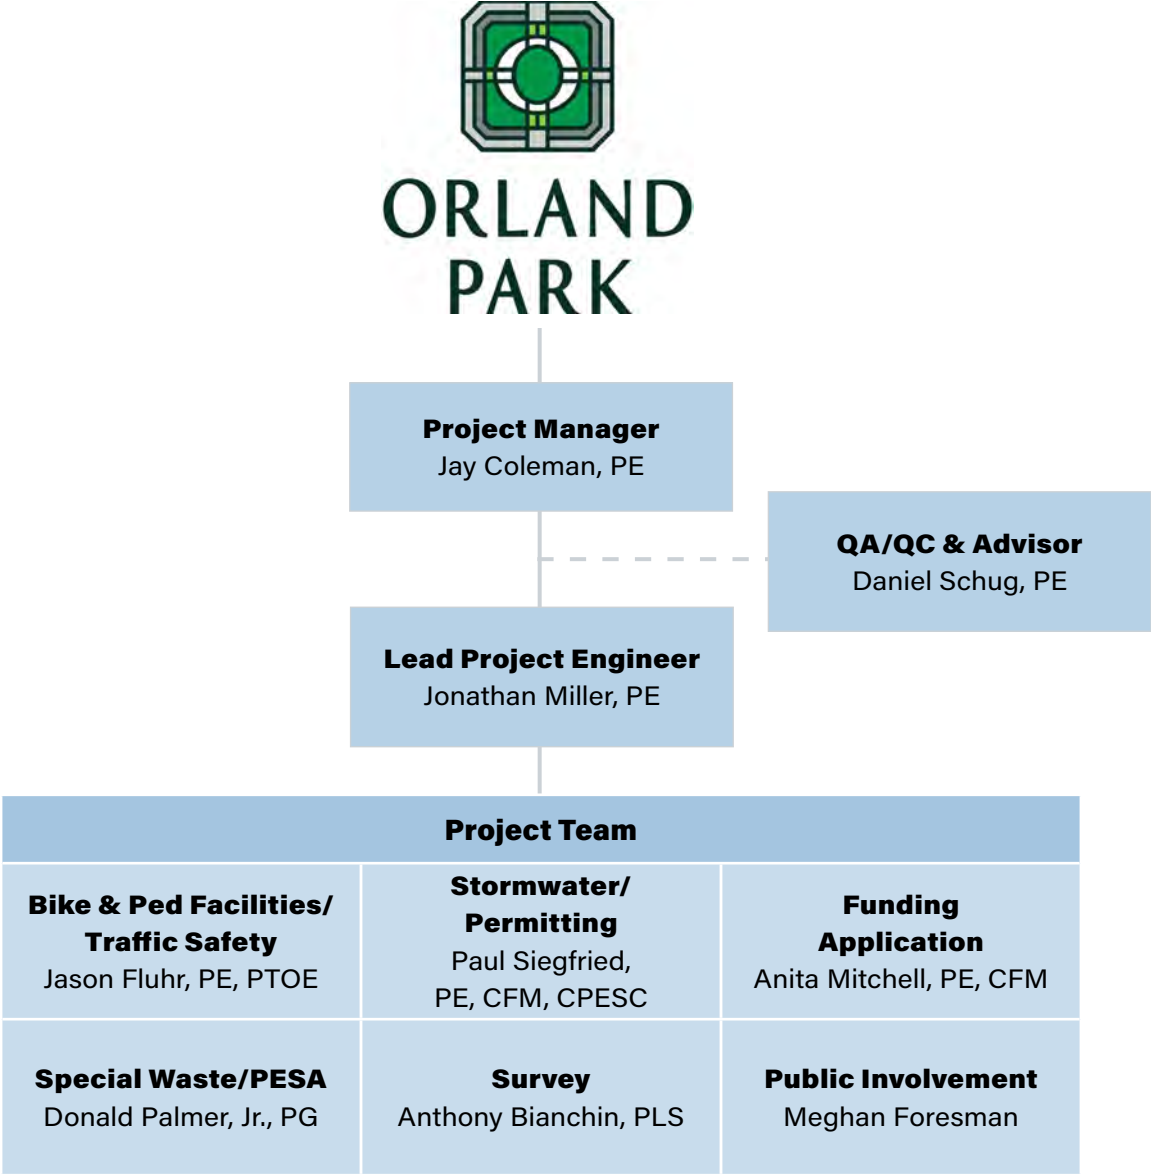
ORLAND PARK

**Project Manager**
Jay Coleman, PE

**QA/QC & Advisor**
Daniel Schug, PE

**Lead Project Engineer**
Jonathan Miller, PE

| **Project Team** | | |
|---|---|---|
| **Bike & Ped Facilities/ Traffic Safety** Jason Fluhr, PE, PTOE | **Stormwater/ Permitting** Paul Siegfried, PE, CFM, CPESC | **Funding Application** Anita Mitchell, PE, CFM |
| **Special Waste/PESA** Donald Palmer, Jr., PG | **Survey** Anthony Bianchin, PLS | **Public Involvement** Meghan Foresman |